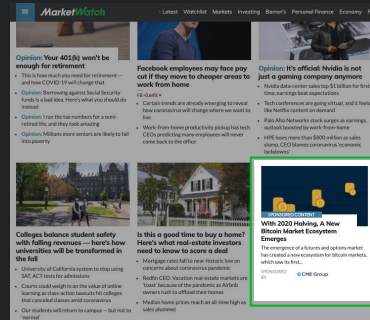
MarketWatch

Latest Watchlist Markets Investing Barron's Personal Finance Economy

Opinion: Your 401(k) won't be enough for retirement

This is how much you need for retirement — and how COVID-19 will change that

Opinion: Borrowing against Social Security funds is a bad idea. Here's what you can do instead

Opinion: I ran the tax numbers for a semi-retired life, and they look amazing

Opinion: Millions more seniors are likely to fall into poverty

Facebook employees may face pay cut if they move to cheaper areas to work from home

FE-CAREERS

Certain trends are already emerging to reveal how coronavirus will change where we want to live

Work-from-home productivity pickup has tech CEOs predicting more employees will never come back to the office

Opinion: It's official: Nvidia is not just a gaming company anymore

Nvidia data-center sales top $1 billion for first time, earnings beat expectations

Tech conferences are going virtual, and it feels like Netflix content on demand

Palo Alto Networks stock surges as earnings, outlook buoyed by work-from-home

HPE loses more than $800 million as sales slump, CEO blames coronavirus 'economic lockdowns'

Colleges balance student safety with falling revenues — here's how universities will be transformed in the fall

University of California system to stop using SAT, ACT tests for admission

Courts could weigh in on the value of online learning as class-action lawsuits hit colleges that canceled classes amid coronavirus

Our students will return to campus — but not

Is this a good time to buy a home? Here's what real-estate investors need to know to score a deal

Mortgage rates fall to near historic low on concerns about coronavirus pandemic

Redfin CEO: Vacation real-estate markets are 'toast' because of the pandemic as Airbnb owners rush to offload their homes

Median home prices reach an all-time high as sales plummet

SPONSORED CONTENT

With 2020 Halving, A New Bitcoin Market Ecosystem Emerges

The emergence of a futures and options market has created a new ecosystem for bitcoin markets, which saw its first...

SPONSORED BY CME Group